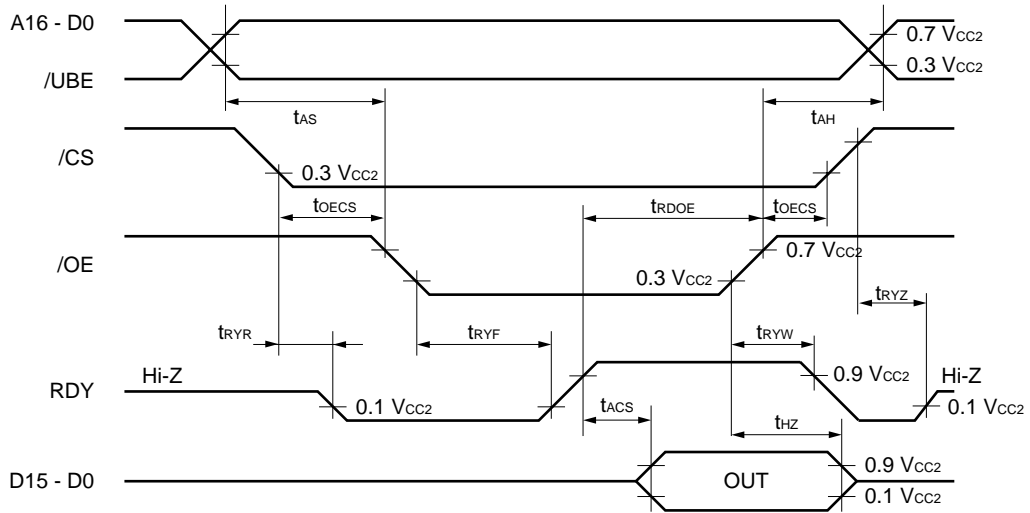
A16 - D0

/UBE

0.7 $V_{CC2}$

0.3 $V_{CC2}$

$t_{AS}$

$t_{AH}$

/CS

0.3 $V_{CC2}$

$t_{OECS}$

$t_{RDOE}$

$t_{OECS}$

/OE

0.7 $V_{CC2}$

0.3 $V_{CC2}$

$t_{RYR}$

$t_{RYF}$

$t_{RYW}$

$t_{RYZ}$

RDY

Hi-Z

0.9 $V_{CC2}$

Hi-Z

0.1 $V_{CC2}$

0.1 $V_{CC2}$

$t_{ACS}$

$t_{HZ}$

D15 - D0

OUT

0.9 $V_{CC2}$

0.1 $V_{CC2}$